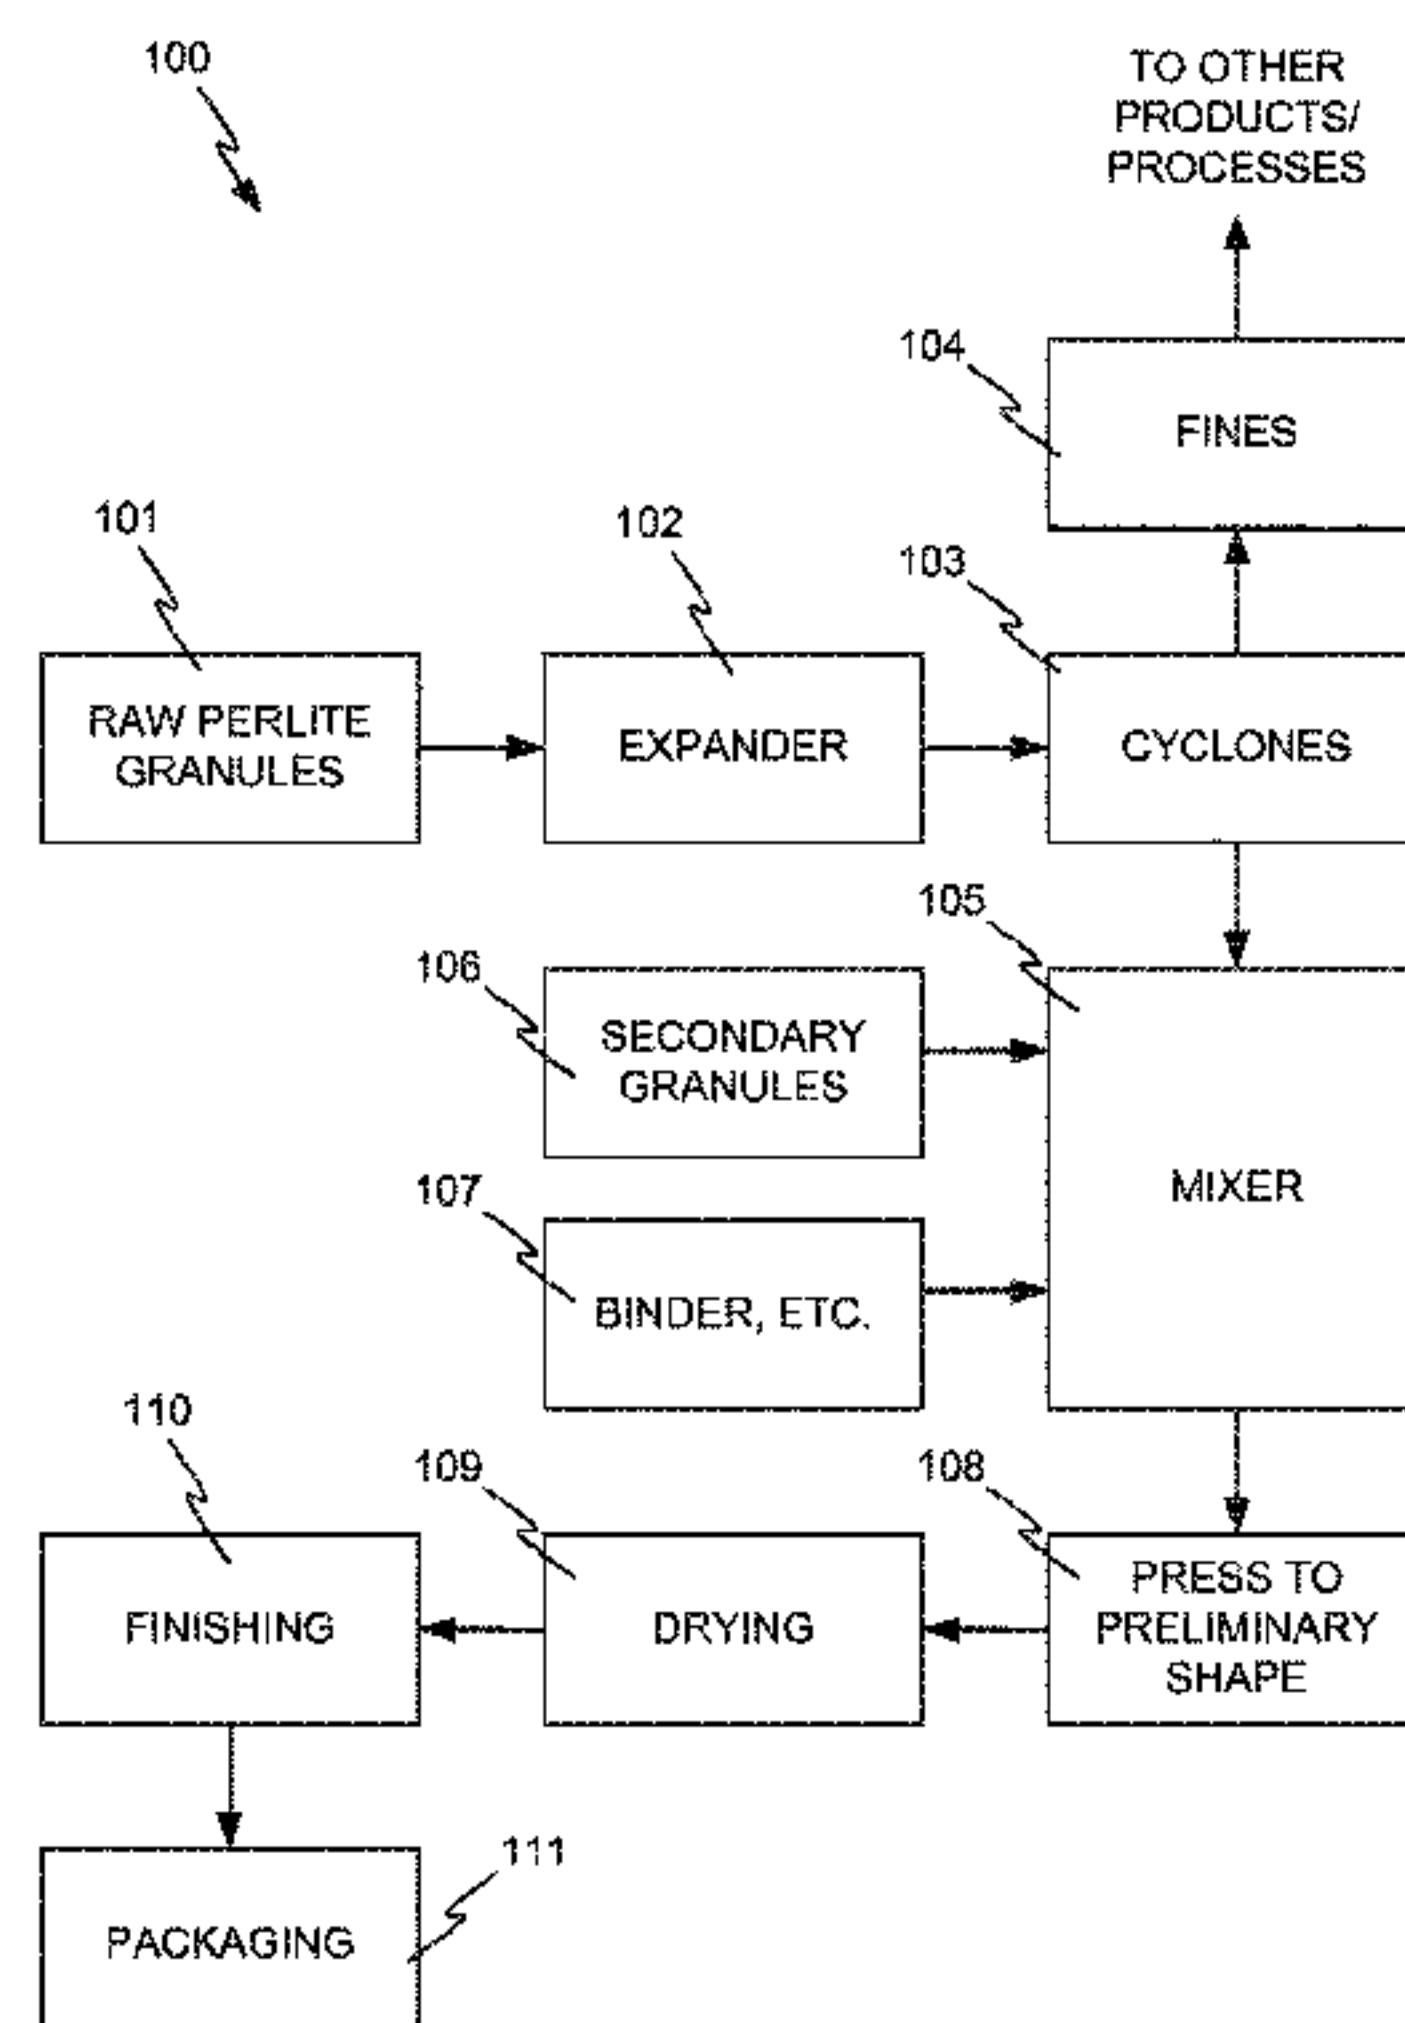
100

TO OTHER PRODUCTS/ PROCESSES

104

FINES

101

102

103

RAW PERLITE GRANULES

EXPANDER

CYCLONES

105

106

SECONDARY GRANULES

MIXER

107

BINDER, ETC.

110

109

108

FINISHING

DRYING

PRESS TO PRELIMINARY SHAPE

111

PACKAGING